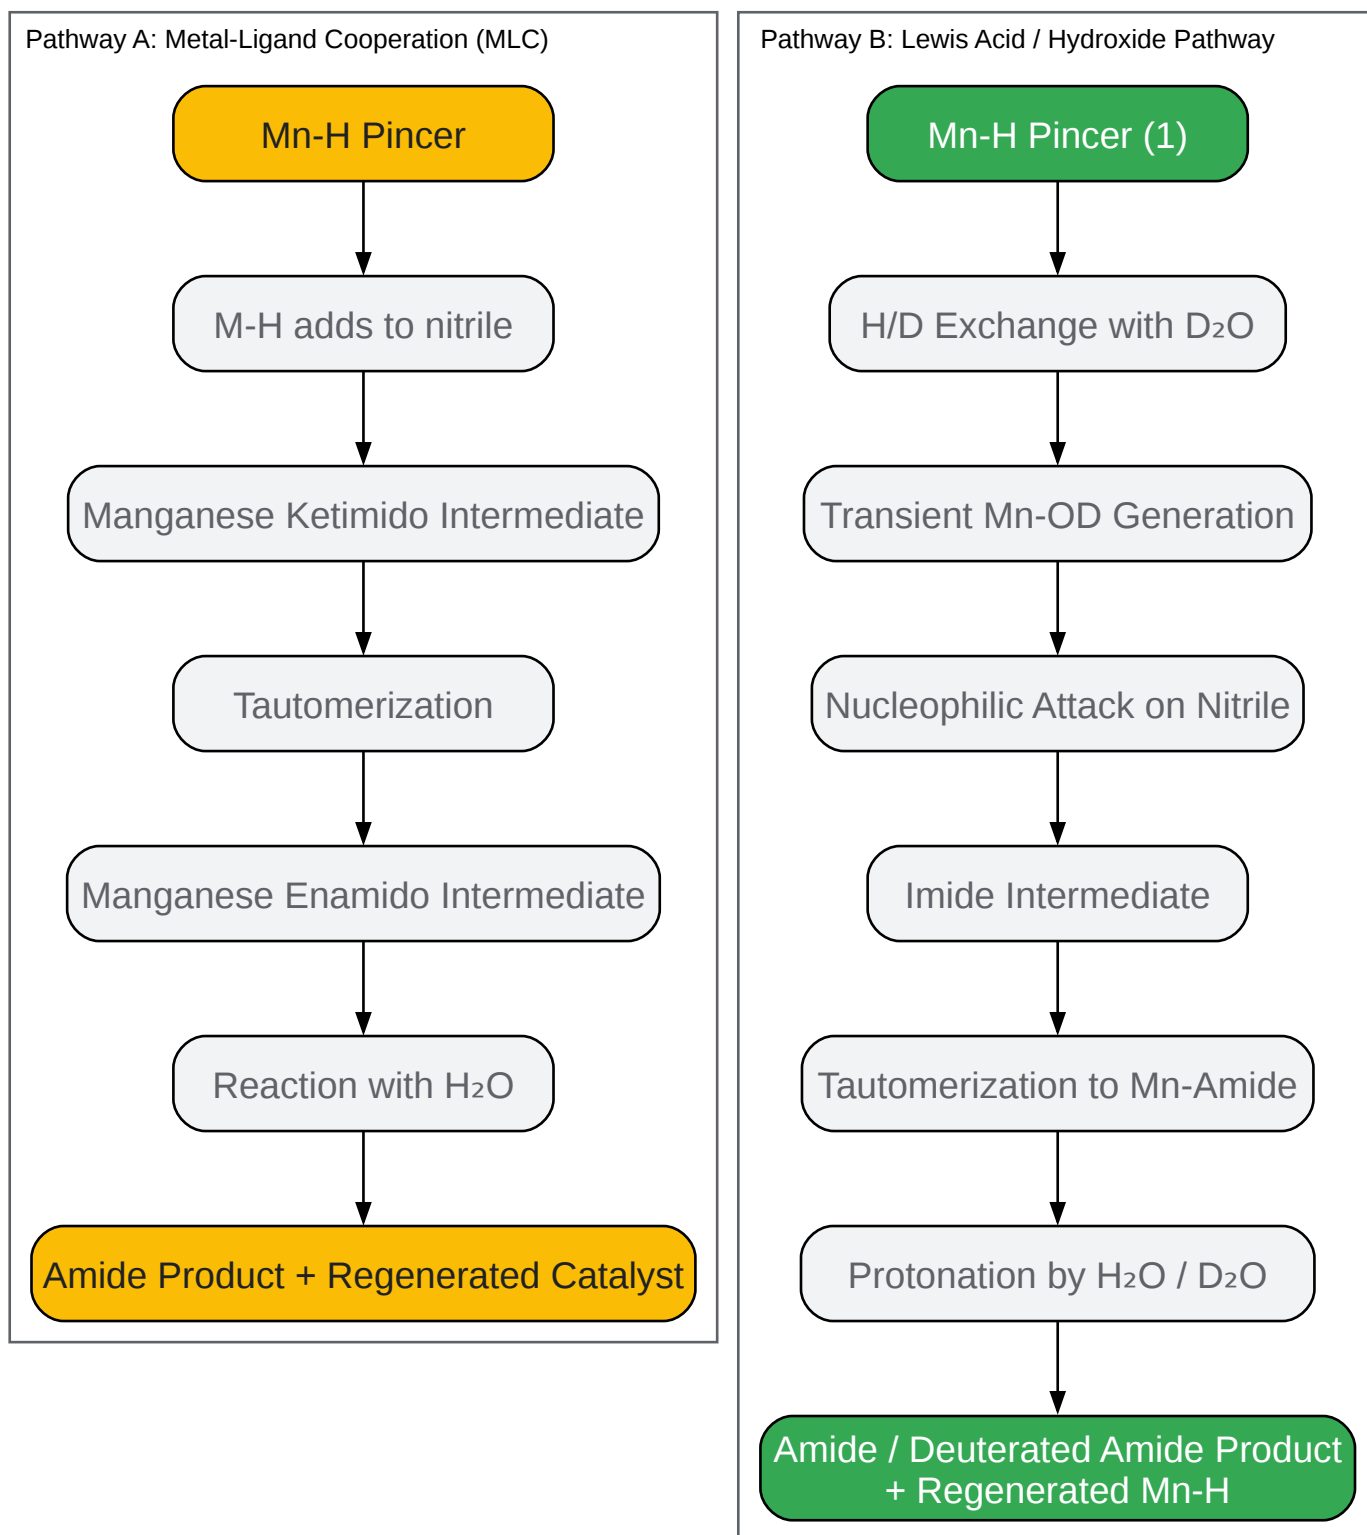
Pathway A: Metal-Ligand Cooperation (MLC)

Mn-H Pincer

M-H adds to nitrile

Manganese Ketimido Intermediate

Tautomerization

Manganese Enamido Intermediate

Reaction with $H_2O$

Amide Product + Regenerated Catalyst

Pathway B: Lewis Acid / Hydroxide Pathway

Mn-H Pincer (1)

H/D Exchange with $D_2O$

Transient Mn-OD Generation

Nucleophilic Attack on Nitrile

Imide Intermediate

Tautomerization to Mn-Amide

Protonation by $H_2O$ / $D_2O$

Amide / Deuterated Amide Product + Regenerated Mn-H